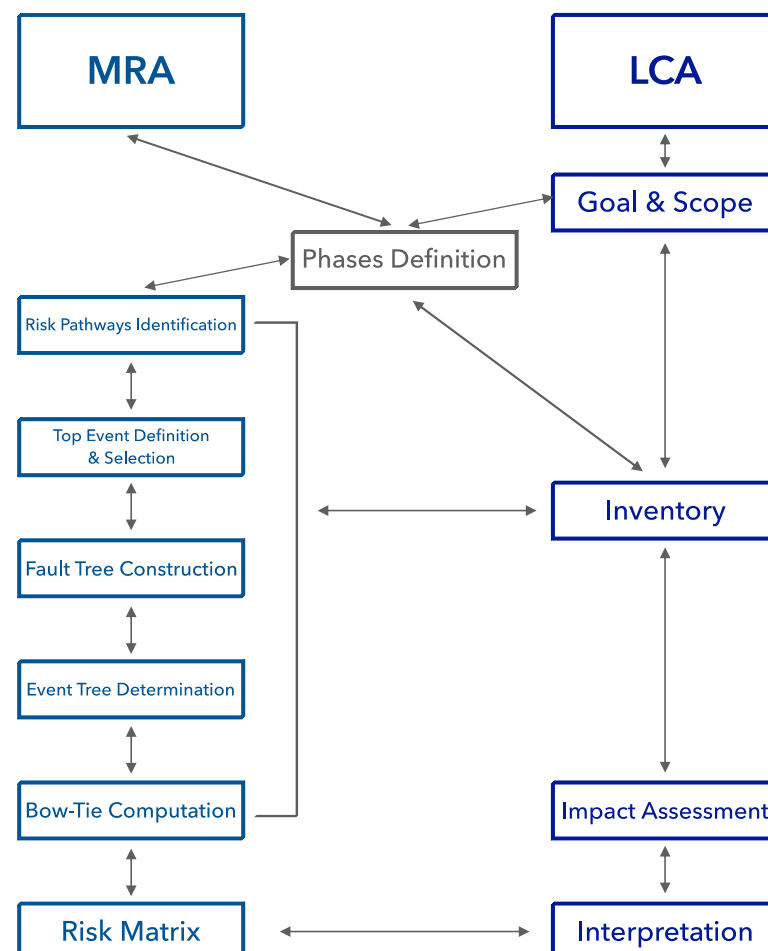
MRA

LCA

Goal & Scope

Phases Definition

Risk Pathways Identification

Top Event Definition & Selection

Fault Tree Construction

Event Tree Determination

Bow-Tie Computation

Risk Matrix

Inventory

Impact Assessment

Interpretation